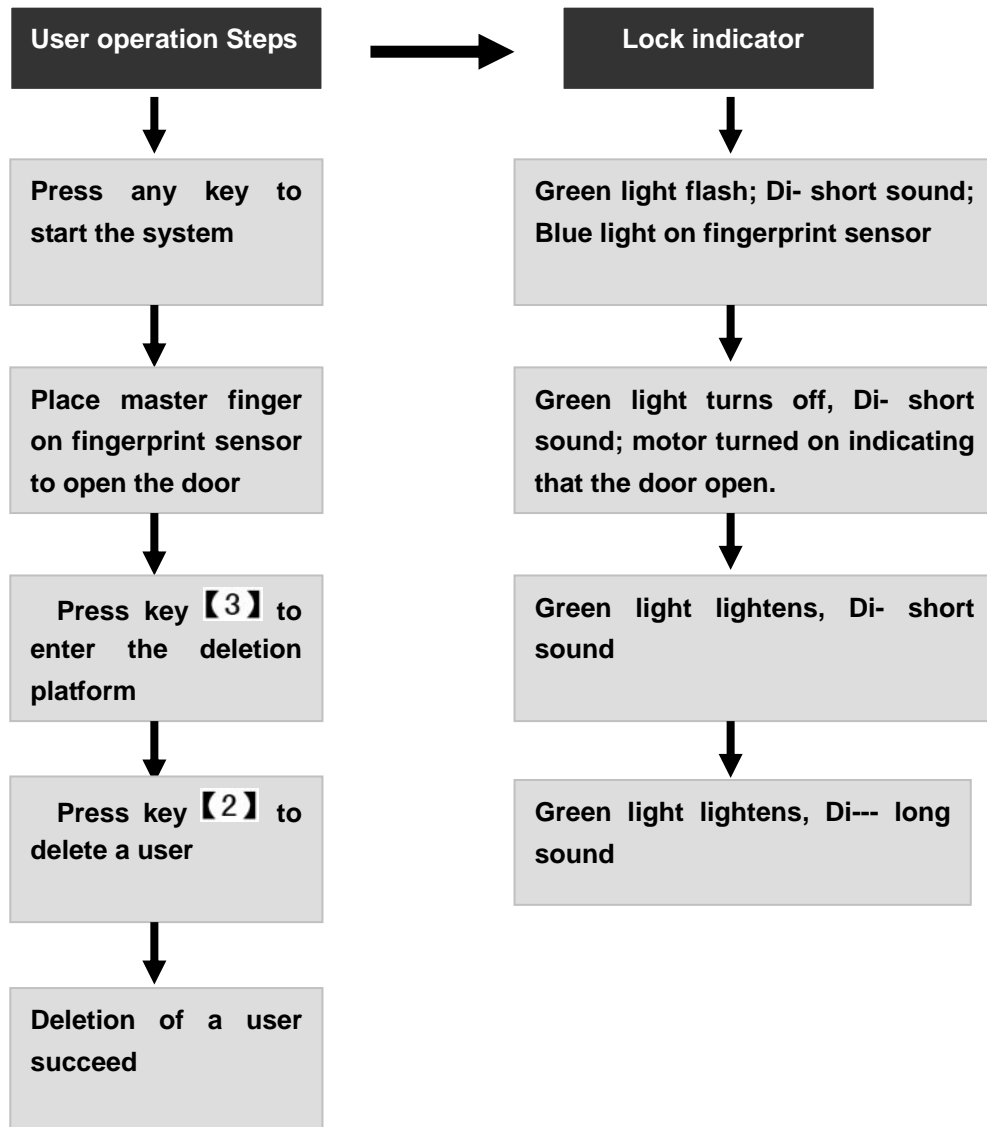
User operation Steps

Press any key to start the system

Place master finger on fingerprint sensor to open the door

Press key 【3】 to enter the deletion platform

Press key 【2】 to delete a user

Deletion of a user succeed

Lock indicator

Green light flash; Di- short sound; Blue light on fingerprint sensor

Green light turns off, Di- short sound; motor turned on indicating that the door open.

Green light lightens, Di- short sound

Green light lightens, Di--- long sound